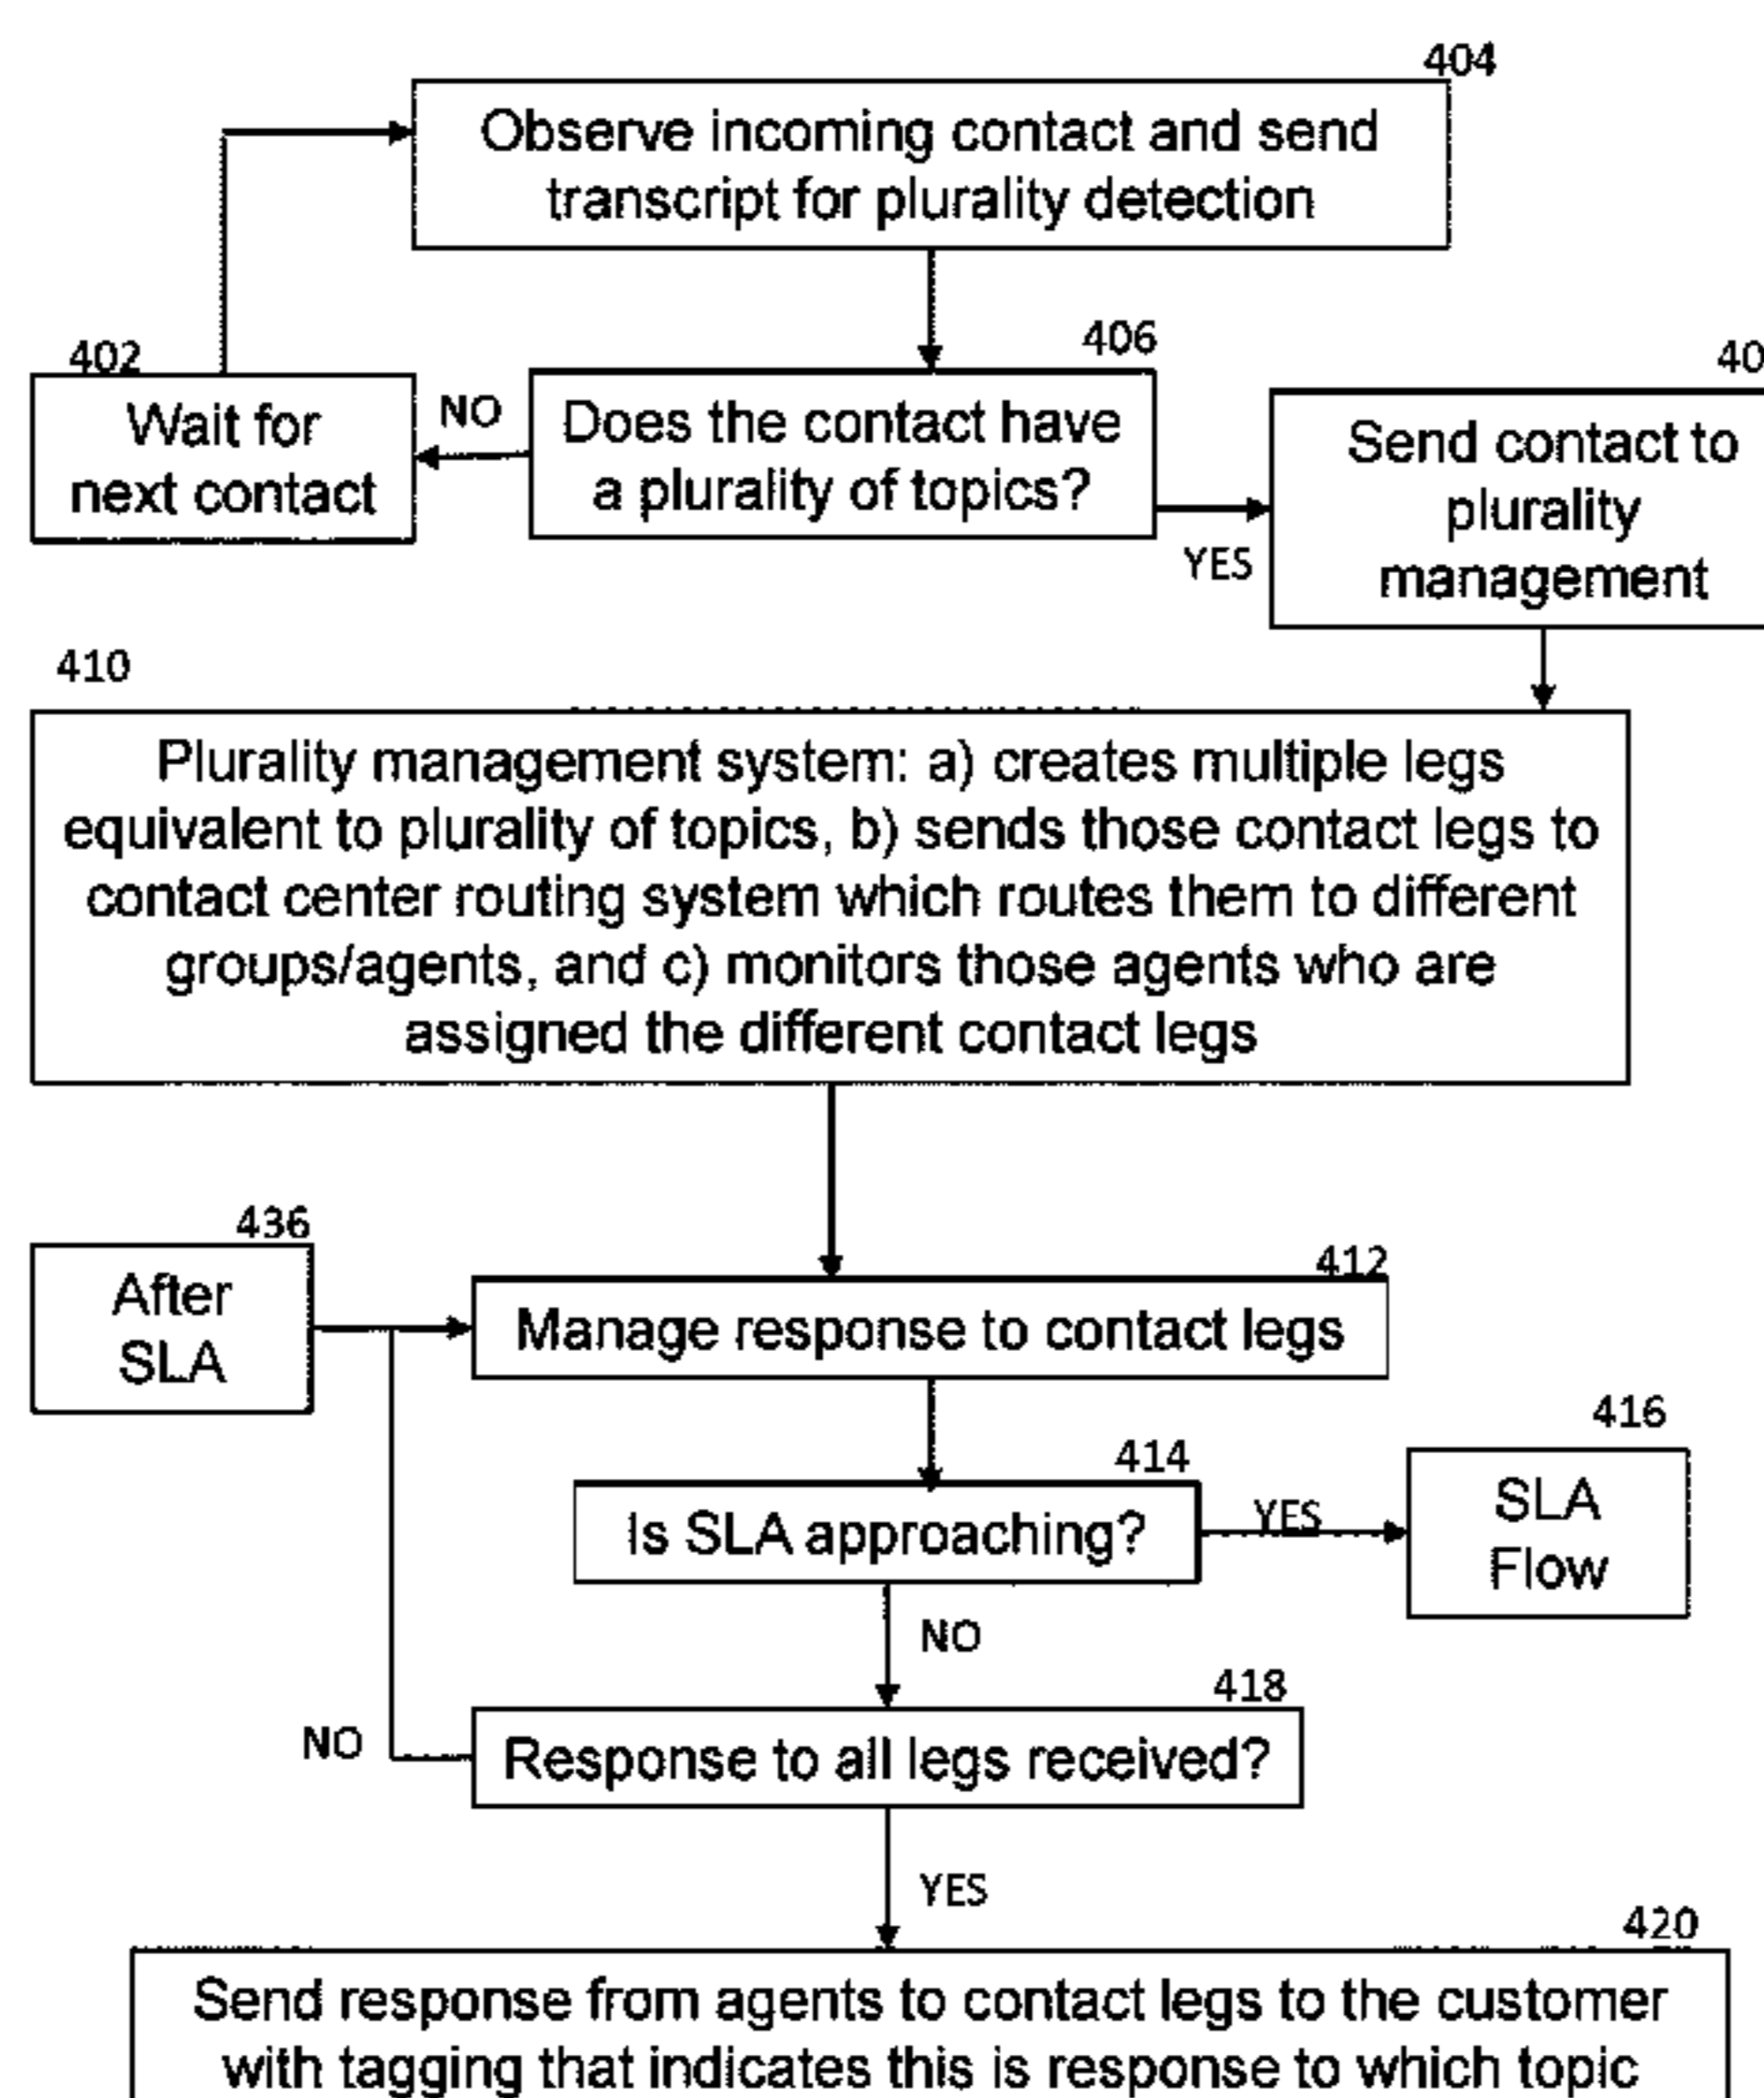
404

Observe incoming contact and send transcript for plurality detection

402

Wait for next contact

NO

406

Does the contact have a plurality of topics?

YES

40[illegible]

Send contact to plurality management

410

Plurality management system: a) creates multiple legs equivalent to plurality of topics, b) sends those contact legs to contact center routing system which routes them to different groups/agents, and c) monitors those agents who are assigned the different contact legs

436

After SLA

412

Manage response to contact legs

414

Is SLA approaching?

YES

416

SLA Flow

NO

418

NO

Response to all legs received?

YES

420

Send response from agents to contact legs to the customer with tagging that indicates this is response to which topic